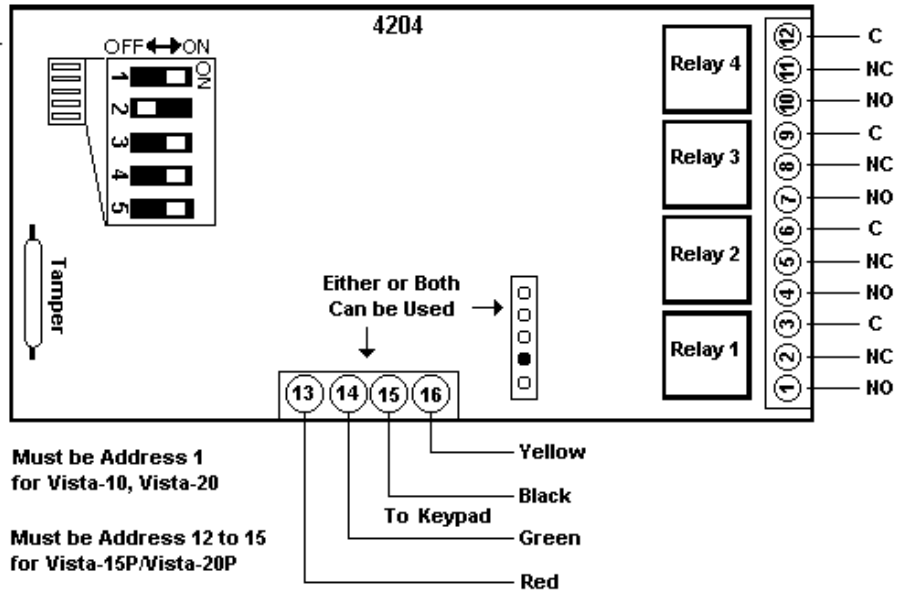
4204

OFF ↔ ON

ON

1
2
3
4
5

Tamper

Either or Both Can be Used

Relay 4
Relay 3
Relay 2
Relay 1

12 C
11 NC
10 NO
9 C
8 NC
7 NO
6 C
5 NC
4 NO
3 C
2 NC
1 NO

13 14 15 16

Yellow
Black
To Keypad
Green
Red

Must be Address 1 for Vista-10, Vista-20

Must be Address 12 to 15 for Vista-15P/Vista-20P